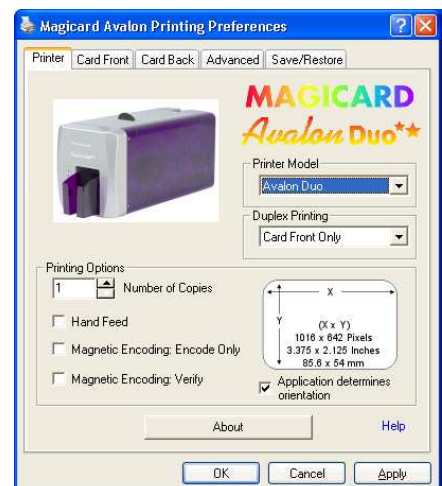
Magicard Avalon Printing Preferences

Printer | Card Front | Card Back | Advanced | Save/Restore

MAGICARD
Avalon Duo

Printer Model
Avalon Duo

Duplex Printing
Card Front Only

Printing Options
1 Number of Copies

Hand Feed

Magnetic Encoding: Encode Only

Magnetic Encoding: Verify

X
Y
(X x Y)
1016 x 642 Pixels
3.375 x 2.125 Inches
85.6 x 54 mm

Application determines orientation

About

Help

OK | Cancel | Apply